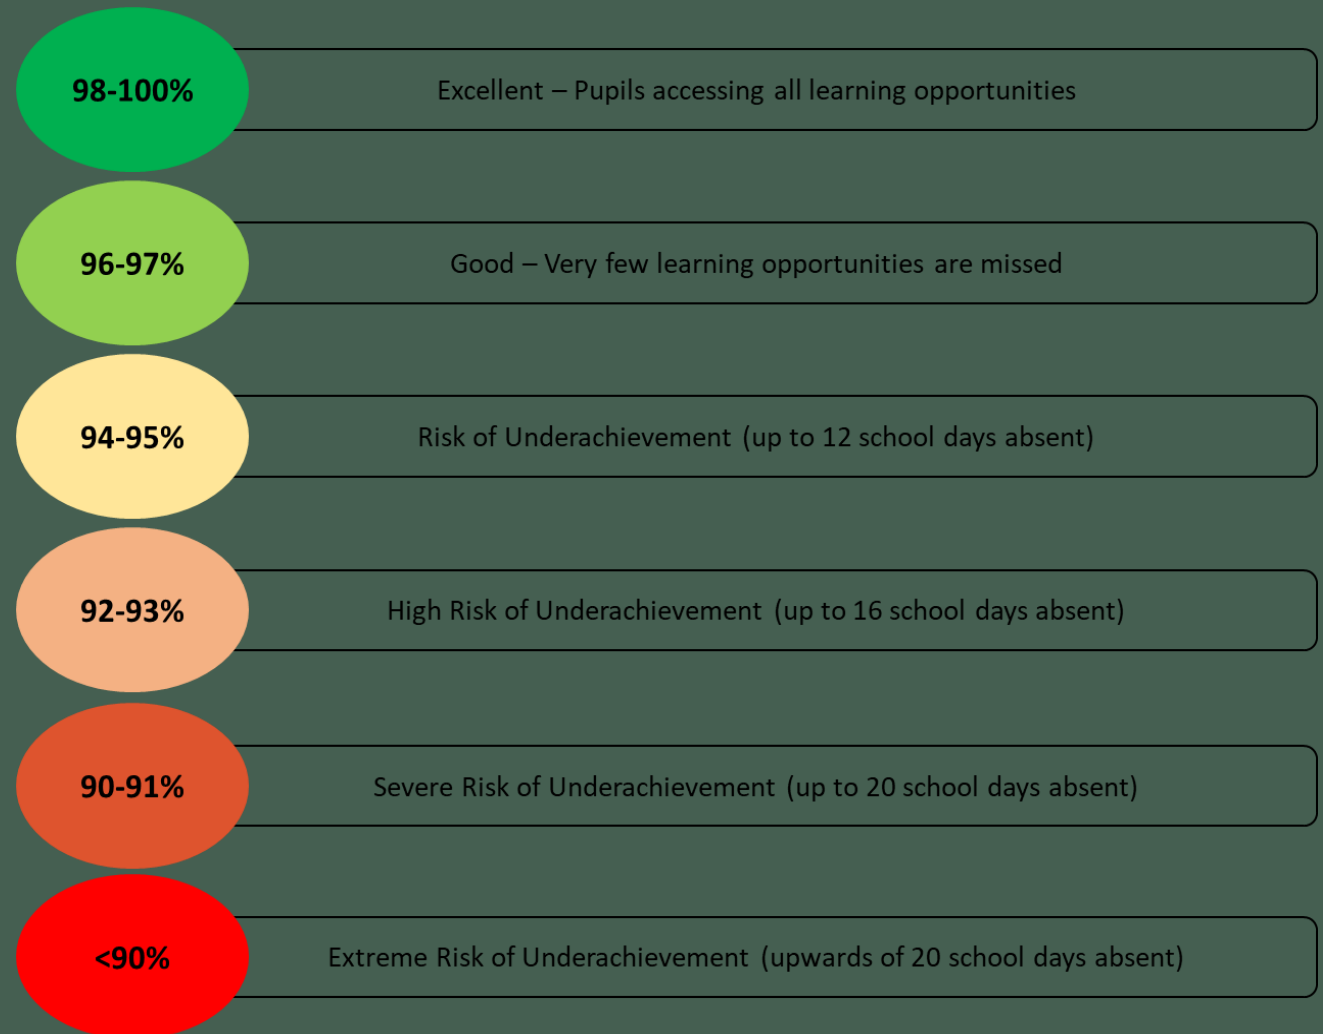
98-100%

Excellent – Pupils accessing all learning opportunities

96-97%

Good – Very few learning opportunities are missed

94-95%

Risk of Underachievement (up to 12 school days absent)

92-93%

High Risk of Underachievement (up to 16 school days absent)

90-91%

Severe Risk of Underachievement (up to 20 school days absent)

<90%

Extreme Risk of Underachievement (upwards of 20 school days absent)